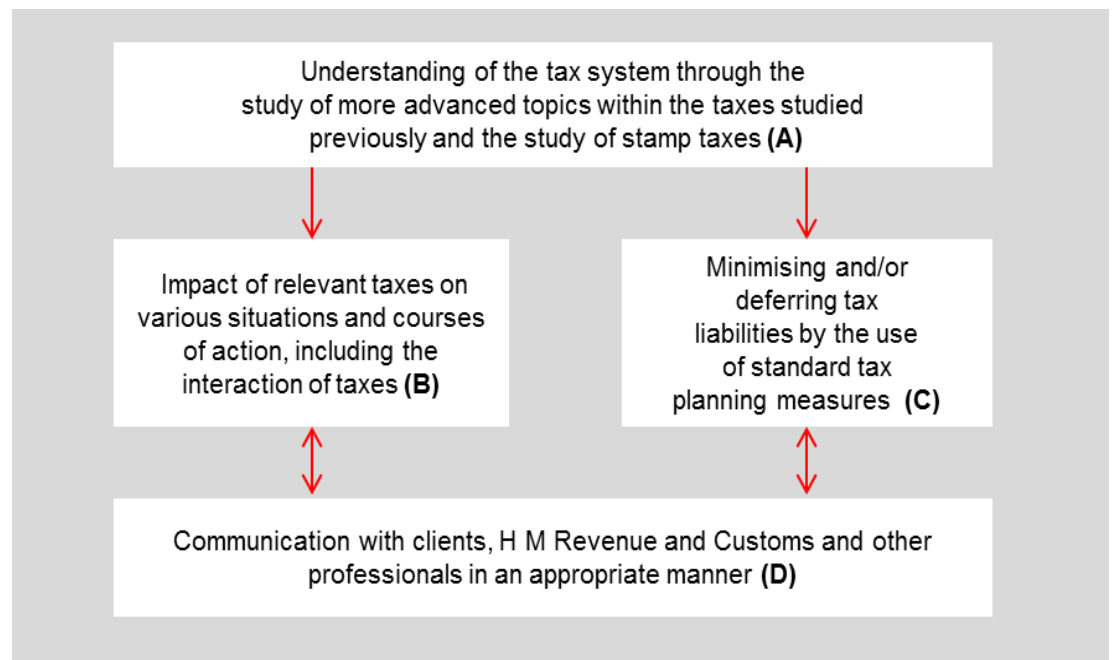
Understanding of the tax system through the study of more advanced topics within the taxes studied previously and the study of stamp taxes **(A)**

Impact of relevant taxes on various situations and courses of action, including the interaction of taxes **(B)**

Minimising and/or deferring tax liabilities by the use of standard tax planning measures **(C)**

Communication with clients, H M Revenue and Customs and other professionals in an appropriate manner **(D)**